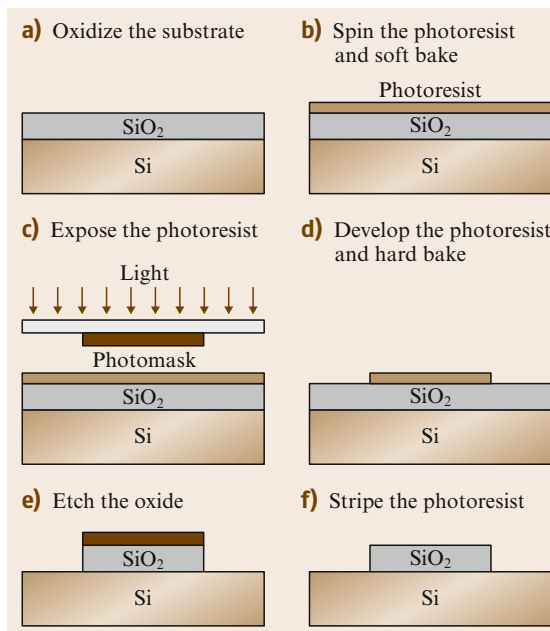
**a)** Oxidize the substrate

$SiO_2$

Si

**b)** Spin the photoresist and soft bake

Photoresist

$SiO_2$

Si

**c)** Expose the photoresist

Light

Photomask

$SiO_2$

Si

**d)** Develop the photoresist and hard bake

$SiO_2$

Si

**e)** Etch the oxide

$SiO_2$

Si

**f)** Stripe the photoresist

$SiO_2$

Si